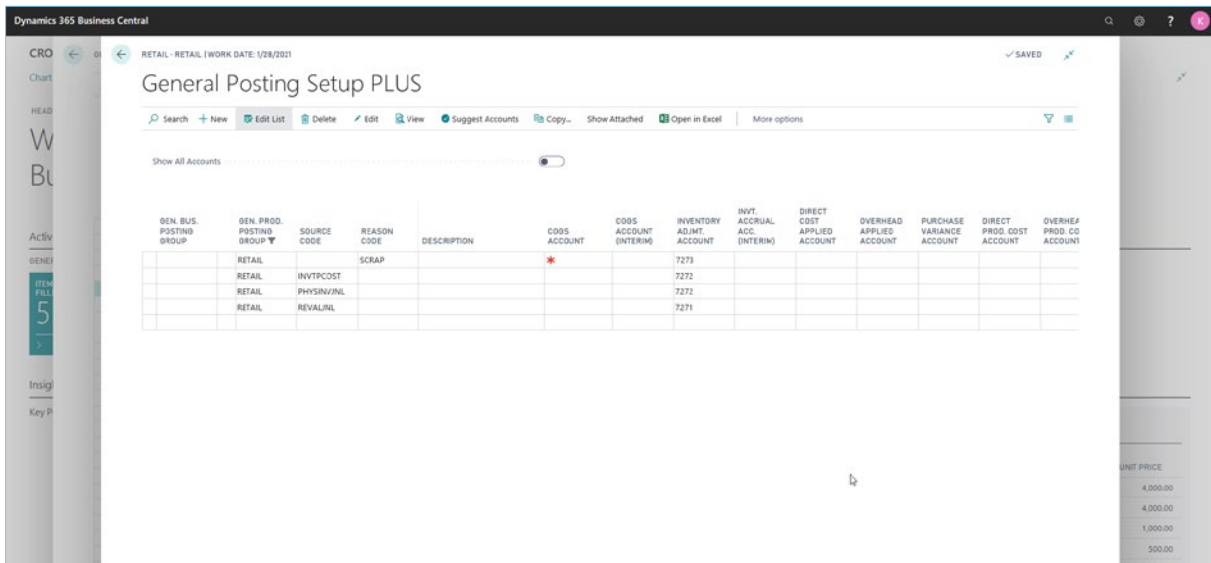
Dynamics 365 Business Central

CRO
Chart
HEAD
W
Bu
Activ
GENE
ITEM FILL
5
Insig
Key P

RETAIL - RETAIL | WORK DATE: 1/28/2021

✓SAVED

General Posting Setup PLUS

Search + New Edit List Delete Edit View Suggest Accounts Copy... Show Attached Open in Excel More options

Show All Accounts

| GEN. BUS. POSTING GROUP | GEN. PROD. POSTING GROUP | SOURCE CODE | REASON CODE | DESCRIPTION | COGS ACCOUNT | COGS ACCOUNT (INTERIM) | INVENTORY ADJMT. ACCOUNT | INVT. ACCRUAL ACC. (INTERIM) | DIRECT COST APPLIED ACCOUNT | OVERHEAD APPLIED ACCOUNT | PURCHASE VARIANCE ACCOUNT | DIRECT PROD. COST ACCOUNT | OVERHEA PROD. CO ACCOUNT |
|---|---|---|---|---|---|---|---|---|---|---|---|---|---|
| | RETAIL | | SCRAP | | * | | 7273 | | | | | | |
| | RETAIL | INVTPCOST | | | | | 7272 | | | | | | |
| | RETAIL | PHYSINVJNL | | | | | 7272 | | | | | | |
| | RETAIL | REVALJNL | | | | | 7271 | | | | | | |

UNIT PRICE
4,000.00
4,000.00
1,000.00
500.00